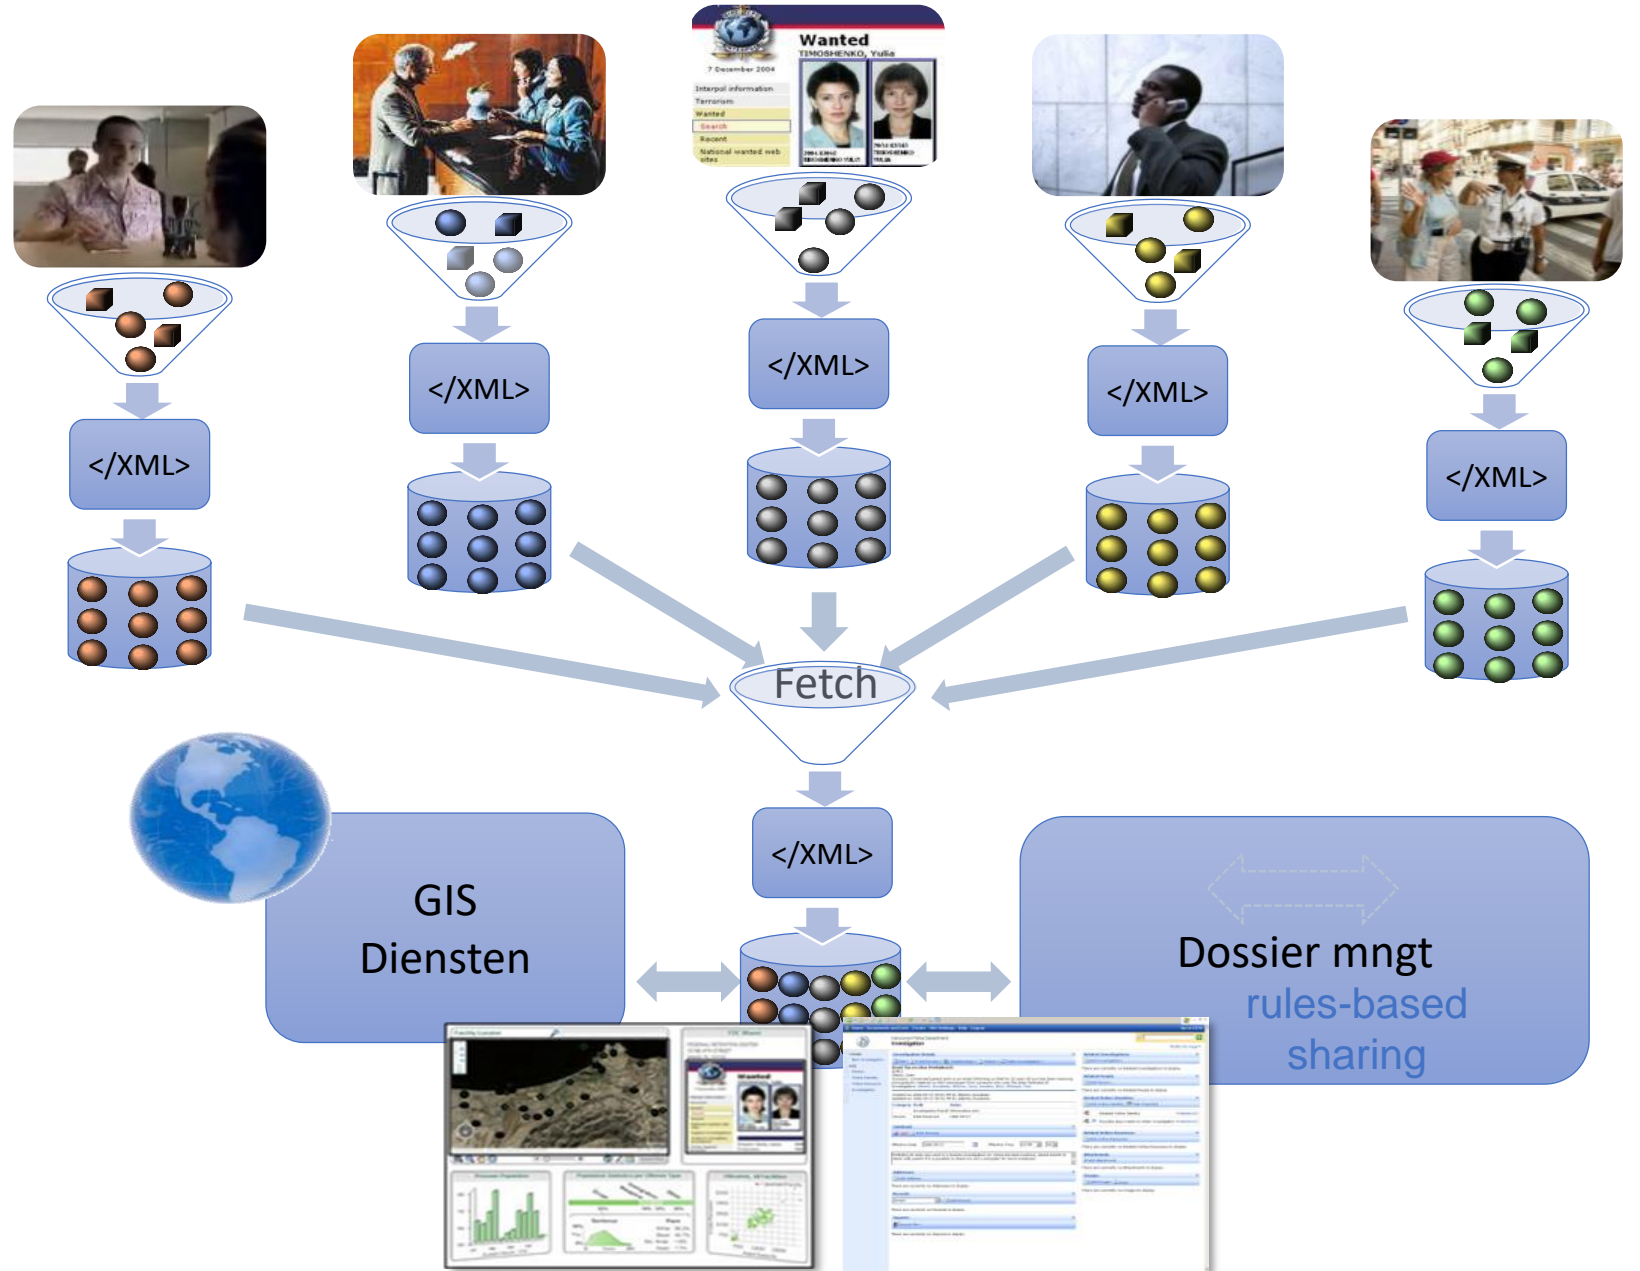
Wanted
TIMOSHENKO, Yulia
7 December 2004
Interpol information
Terrorism
Wanted
Search
Recent
National wanted web sites

</XML>

</XML>

</XML>

</XML>

</XML>

Fetch

</XML>

GIS
Diensten

Dossier mngt
rules-based
sharing